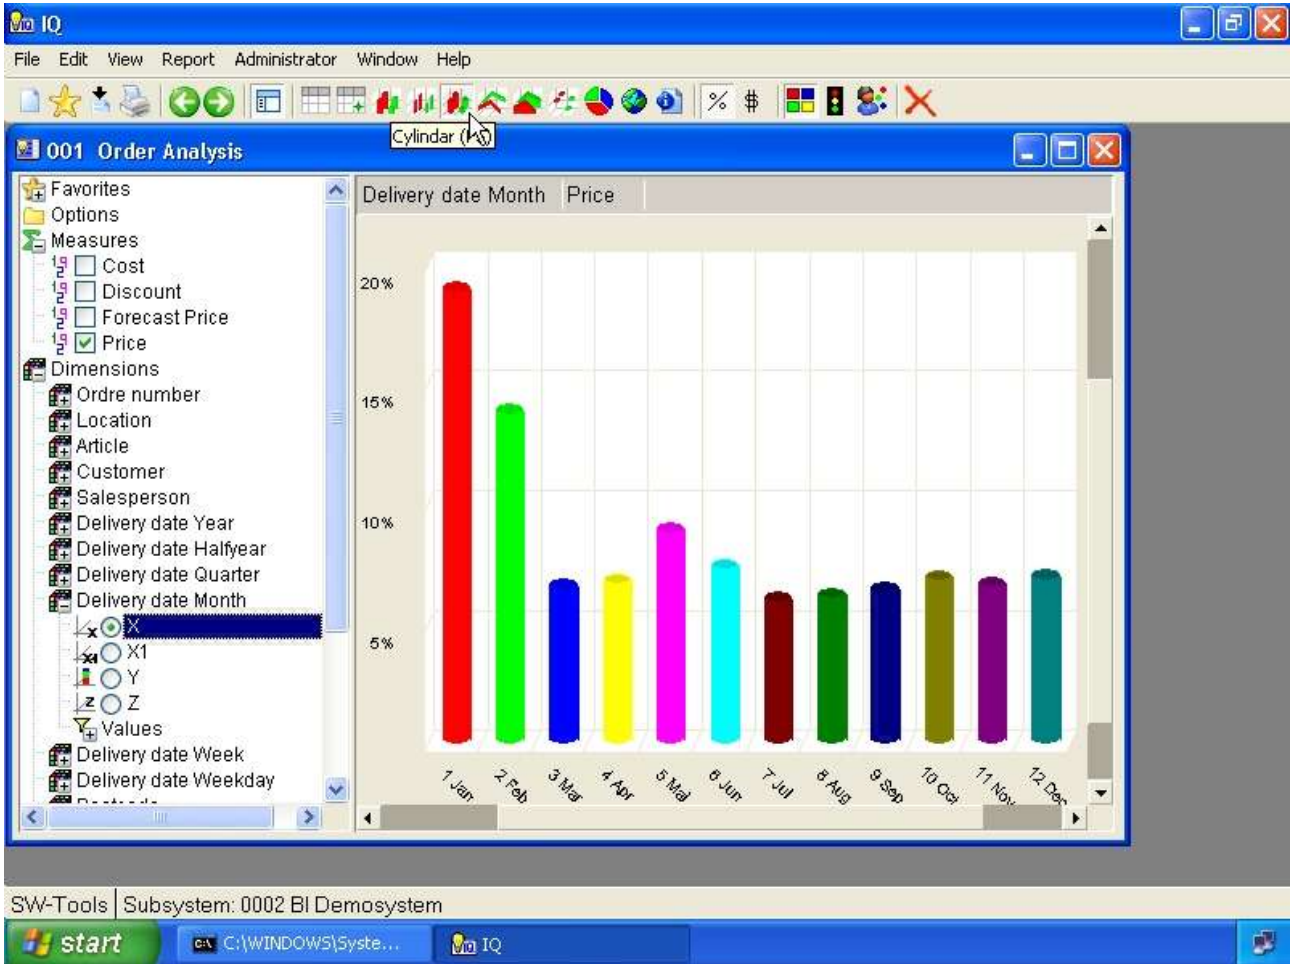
IQ

File Edit View Report Administrator Window Help

Cylindar (

001 Order Analysis

Favorites
Options
Measures
Cost
Discount
Forecast Price
Price
Dimensions
Ordre number
Location
Article
Customer
Salesperson
Delivery date Year
Delivery date Halfyear
Delivery date Quarter
Delivery date Month
X
X1
Y
Z
Values
Delivery date Week
Delivery date Weekday
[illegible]

Delivery date Month | Price

20%
15%
10%
5%

1 Jan
2 Feb
3 Mar
4 Apr
5 Mai
6 Jun
7 Jul
8 Aug
9 Sep
10 Oct
11 Nov
12 Dec

SW-Tools | Subsystem: 0002 BI Demosystem

start
C:\WINDOWS\Syste...
IQ